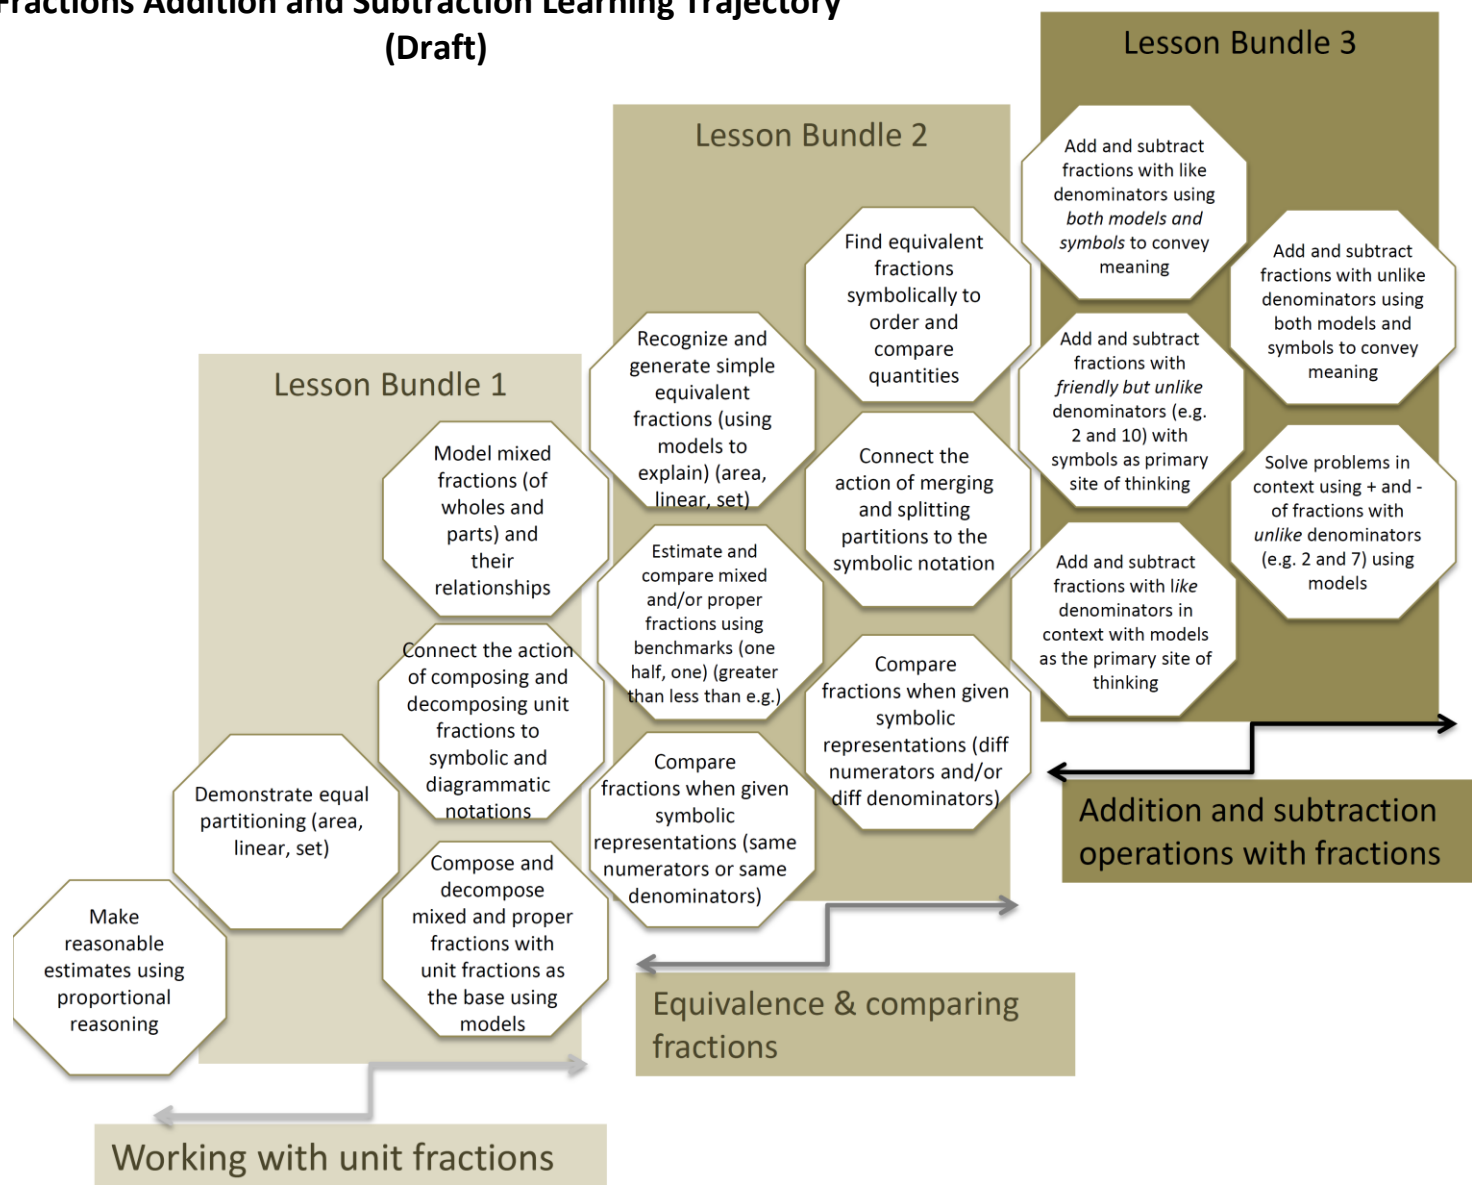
Fractions Addition and Subtraction Learning Trajectory (Draft)

Lesson Bundle 3

Add and subtract fractions with like denominators using both models and symbols to convey meaning

Add and subtract fractions with unlike denominators using both models and symbols to convey meaning

Add and subtract fractions with friendly but unlike denominators (e.g. 2 and 10) with symbols as primary site of thinking

Solve problems in context using + and - of fractions with unlike denominators (e.g. 2 and 7) using models

Add and subtract fractions with like denominators in context with models as the primary site of thinking

Addition and subtraction operations with fractions

Lesson Bundle 2

Find equivalent fractions symbolically to order and compare quantities

Recognize and generate simple equivalent fractions (using models to explain) (area, linear, set)

Connect the action of merging and splitting partitions to the symbolic notation

Estimate and compare mixed and/or proper fractions using benchmarks (one half, one) (greater than less than e.g.)

Compare fractions when given symbolic representations (diff numerators and/or diff denominators)

Compare fractions when given symbolic representations (same numerators or same denominators)

Equivalence & comparing fractions

Lesson Bundle 1

Model mixed fractions (of wholes and parts) and their relationships

Connect the action of composing and decomposing unit fractions to symbolic and diagrammatic notations

Demonstrate equal partitioning (area, linear, set)

Compose and decompose mixed and proper fractions with unit fractions as the base using models

Make reasonable estimates using proportional reasoning

Working with unit fractions